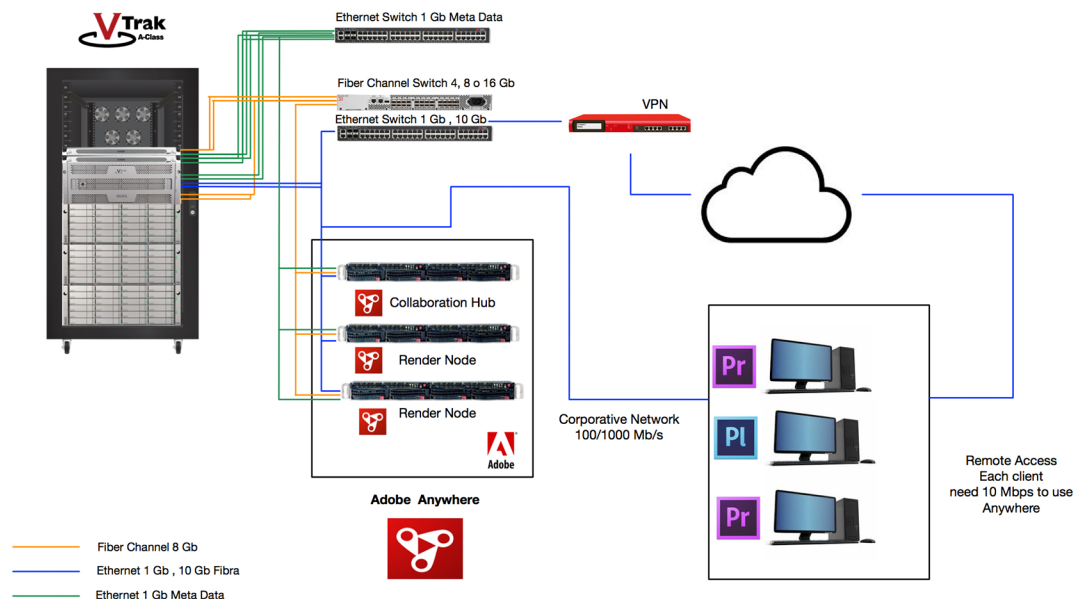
VTrak
A-Class

Ethernet Switch 1 Gb Meta Data

Fiber Channel Switch 4, 8 o 16 Gb

Ethernet Switch 1 Gb , 10 Gb

VPN

Collaboration Hub

Render Node

Render Node

Adobe

Adobe Anywhere

Corporative Network
100/1000 Mb/s

Pr

Pl

Pr

Remote Access
Each client
need 10 Mbps to use
Anywhere

Fiber Channel 8 Gb

Ethernet 1 Gb , 10 Gb Fibra

Ethernet 1 Gb Meta Data